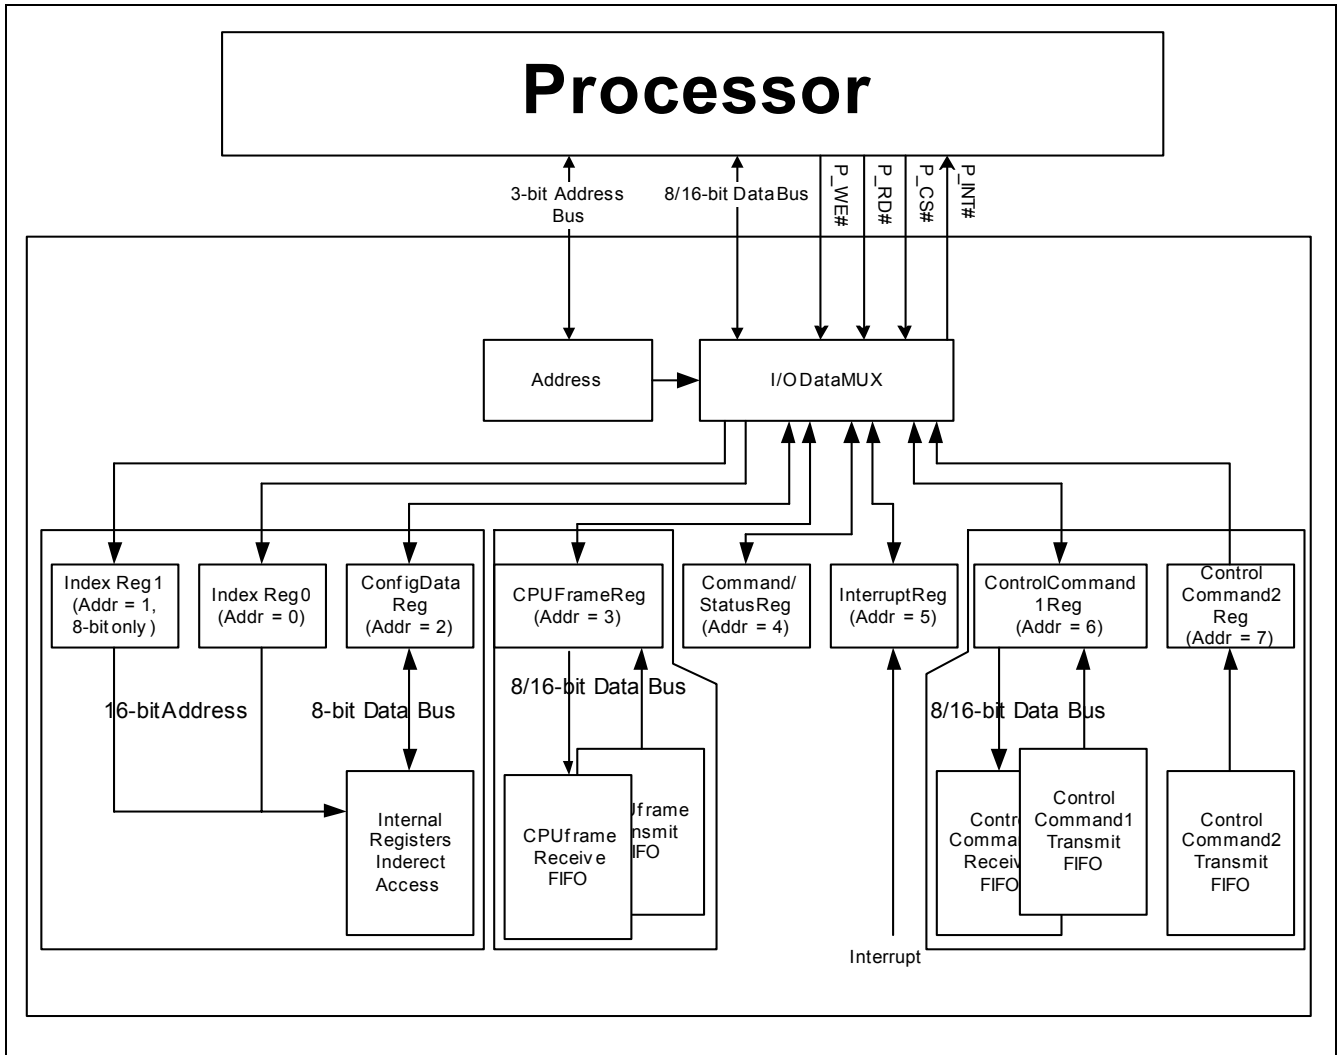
Processor

3-bit Address Bus

8/16-bit DataBus

P_WE#

P_RD#

P_CS#

P_INT#

Address

I/O DataMUX

Index Reg1 (Addr = 1, 8-bit only)

Index Reg0 (Addr = 0)

ConfigData Reg (Addr = 2)

CPUFrameReg (Addr = 3)

Command/ StatusReg (Addr = 4)

InterruptReg (Addr = 5)

ControlCommand 1Reg (Addr = 6)

Control Command2 Reg (Addr = 7)

16-bitAddress

8-bit Data Bus

8/16-bit Data Bus

8/16-bit Data Bus

Internal Registers Inderect Access

CPUframe Receive FIFO

Uframe nsmit IFO

Contro Comman Receiv FIFO

Control Command1 Transmit FIFO

Control Command2 Transmit FIFO

Interrupt